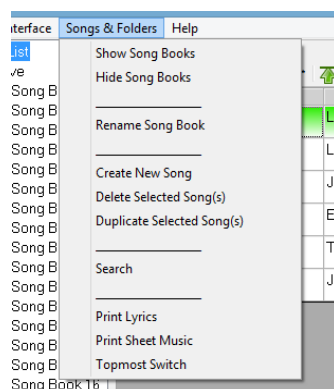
terface Songs & Folders Help

List
ve
Song B
Song B
Song B
Song B
Song B
Song B
Song B
Song B
Song B
Song B
Song B
Song B
Song B
Song B
Song B
Song B
Song B
Song Book 16

Show Song Books
Hide Song Books
Rename Song Book
Create New Song
Delete Selected Song(s)
Duplicate Selected Song(s)
Search
Print Lyrics
Print Sheet Music
Topmost Switch

L
L
J
E
T
J